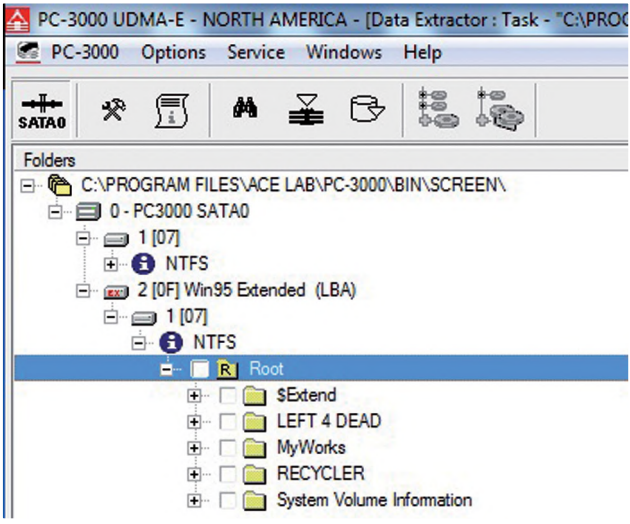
PC-3000 UDMA-E - NORTH AMERICA - [Data Extractor : Task - "C:\PROG

PC-3000 Options Service Windows Help

SATA0

Folders

C:\PROGRAM FILES\ACE LAB\PC-3000\BIN\SCREEN\

0 - PC3000 SATA0

1 [07]

NTFS

2 [0F] Win95 Extended (LBA)

1 [07]

NTFS

R Root

$Extend

LEFT 4 DEAD

MyWorks

RECYCLER

System Volume Information